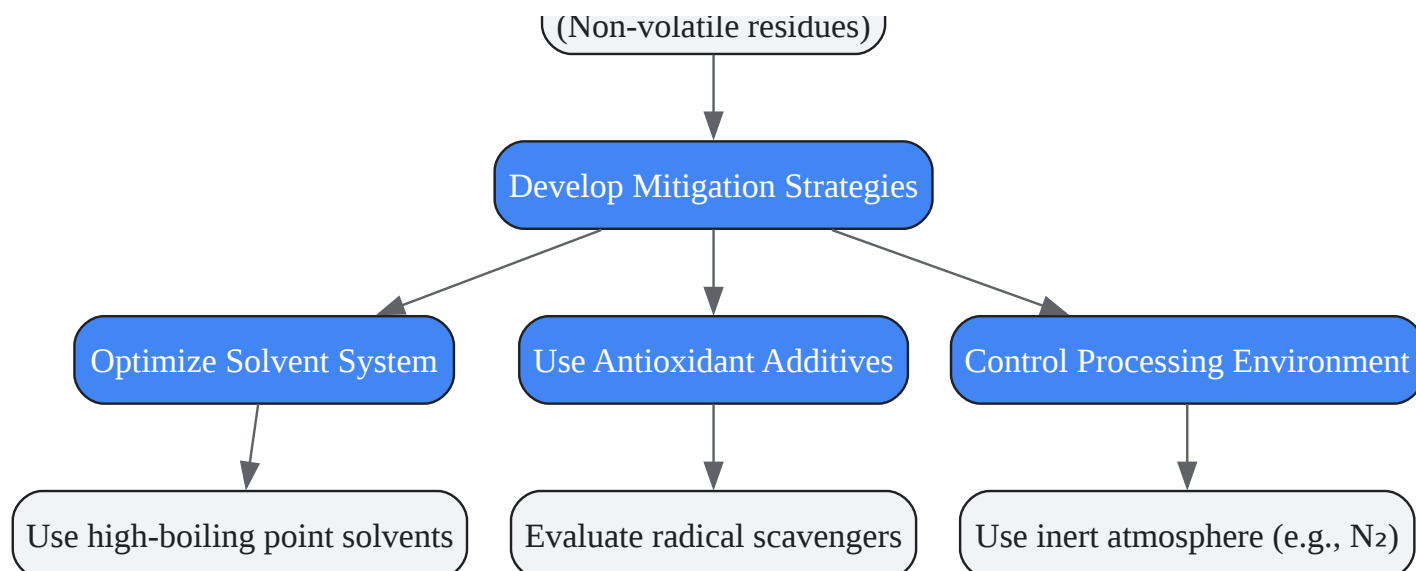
(Non-volatile residues)

Develop Mitigation Strategies

Optimize Solvent System

Use Antioxidant Additives

Control Processing Environment

Use high-boiling point solvents

Evaluate radical scavengers

Use inert atmosphere (e.g., $N_2$)